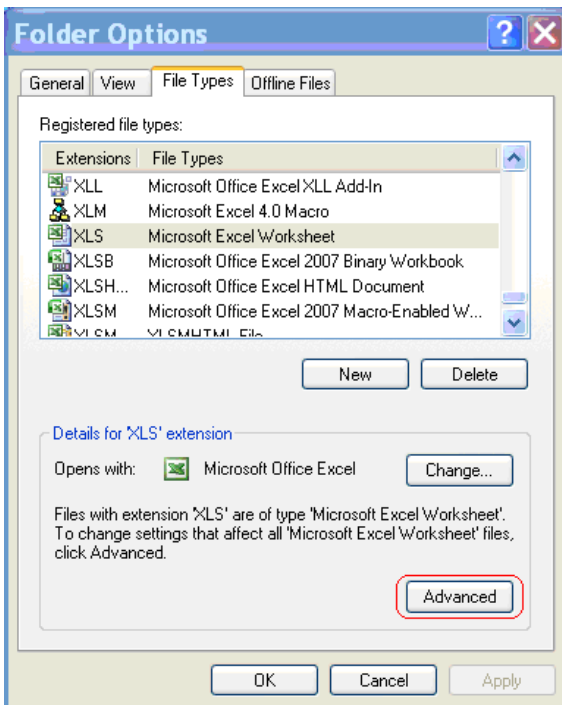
Folder Options

General | View | File Types | Offline Files

Registered file types:

| Extensions | File Types |
|---|---|
| XLL | Microsoft Office Excel XLL Add-In |
| XLM | Microsoft Excel 4.0 Macro |
| XLS | Microsoft Excel Worksheet |
| XLSB | Microsoft Office Excel 2007 Binary Workbook |
| XLSH... | Microsoft Office Excel HTML Document |
| XLSM | Microsoft Office Excel 2007 Macro-Enabled W... |
| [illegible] | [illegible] |

New | Delete

Details for 'XLS' extension

Opens with: Microsoft Office Excel | Change...

Files with extension 'XLS' are of type 'Microsoft Excel Worksheet'. To change settings that affect all 'Microsoft Excel Worksheet' files, click Advanced.

Advanced

OK | Cancel | Apply